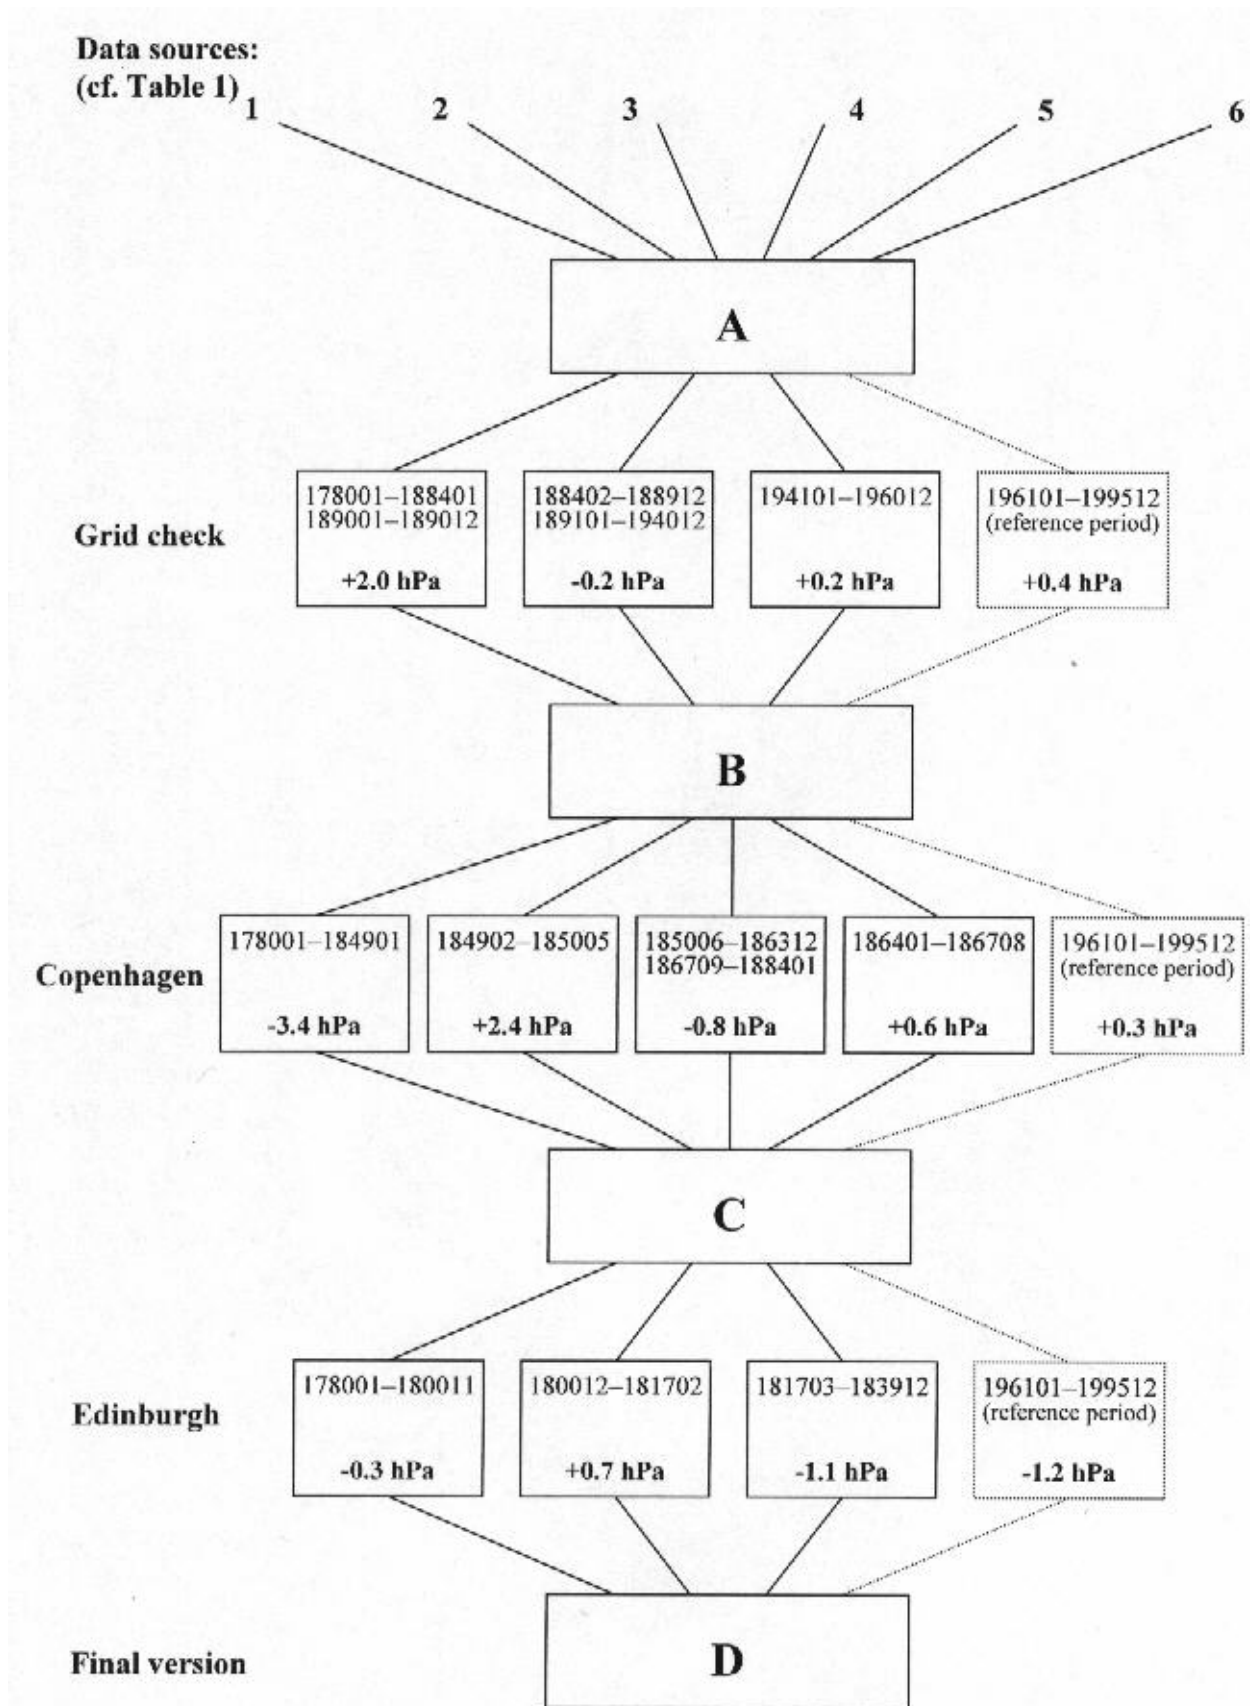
Data sources:
(cf. Table 1)

1 2 3 4 5 6

A

Grid check

178001–188401
189001–189012
+2.0 hPa

188402–188912
189101–194012
-0.2 hPa

194101–196012
+0.2 hPa

196101–199512
(reference period)
+0.4 hPa

B

Copenhagen

178001–184901
-3.4 hPa

184902–185005
+2.4 hPa

185006–186312
186709–188401
-0.8 hPa

186401–186708
+0.6 hPa

196101–199512
(reference period)
+0.3 hPa

C

Edinburgh

178001–180011
-0.3 hPa

180012–181702
+0.7 hPa

181703–183912
-1.1 hPa

196101–199512
(reference period)
-1.2 hPa

Final version

D